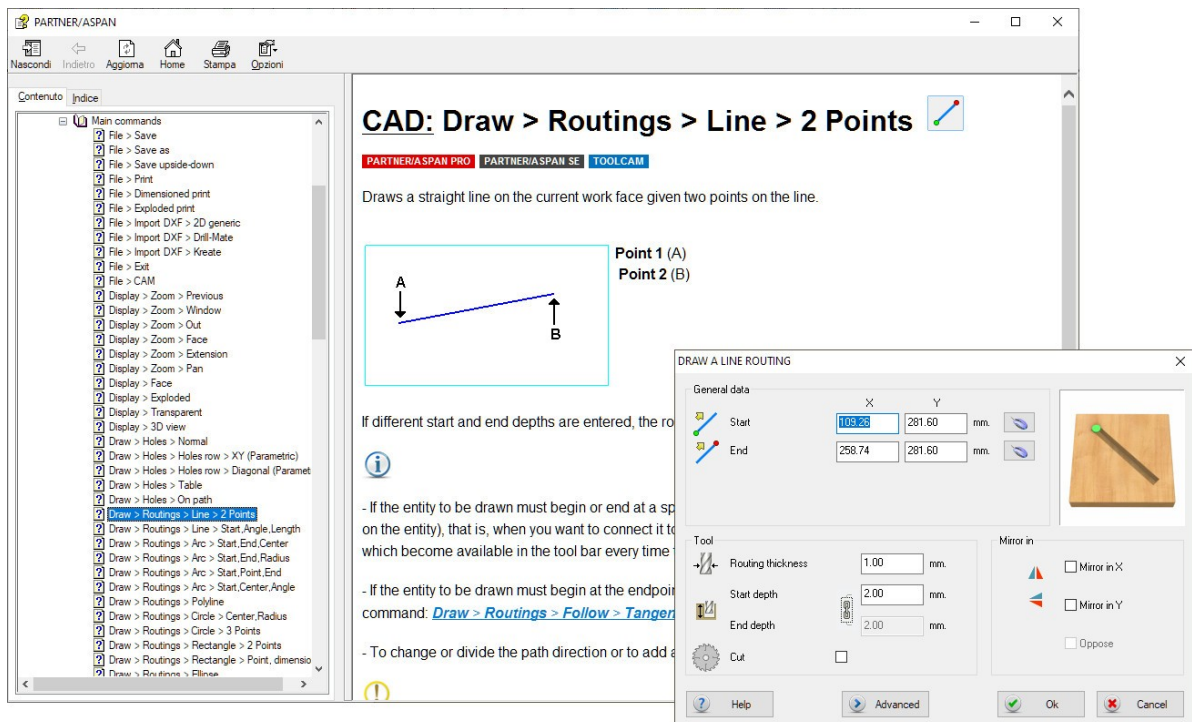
PARTNER/ASPAN

Nascondi Indietro Aggiorna Home Stampa Opzioni

Contenuto Indice

Main commands
File > Save
File > Save as
File > Save upside-down
File > Print
File > Dimensioned print
File > Exploded print
File > Import DXF > 2D generic
File > Import DXF > Drill-Mate
File > Import DXF > Kreate
File > Exit
File > CAM
Display > Zoom > Previous
Display > Zoom > Window
Display > Zoom > Out
Display > Zoom > Face
Display > Zoom > Extension
Display > Zoom > Pan
Display > Face
Display > Exploded
Display > Transparent
Display > 3D view
Draw > Holes > Normal
Draw > Holes > Holes row > XY (Parametric)
Draw > Holes > Holes row > Diagonal (Paramet
Draw > Holes > Table
Draw > Holes > On path
Draw > Routings > Line > 2 Points
Draw > Routings > Line > Start,Angle,Length
Draw > Routings > Arc > Start,End,Center
Draw > Routings > Arc > Start,End,Radius
Draw > Routings > Arc > Start,Point,End
Draw > Routings > Arc > Start,Center,Angle
Draw > Routings > Polyline
Draw > Routings > Circle > Center,Radius
Draw > Routings > Circle > 3 Points
Draw > Routings > Rectangle > 2 Points
Draw > Routings > Rectangle > Point, dimensio
Draw > Routings > Ellipse

CAD: Draw > Routings > Line > 2 Points

PARTNER/ASPAN PRO PARTNER/ASPAN SE TOOLCAM

Draws a straight line on the current work face given two points on the line.

A
B

Point 1 (A)
Point 2 (B)

If different start and end depths are entered, the ro

- If the entity to be drawn must begin or end at a sp on the entity), that is, when you want to connect it to which become available in the tool bar every time

- If the entity to be drawn must begin at the endpoi command: Draw > Routings > Follow > Tangen

- To change or divide the path direction or to add a

DRAW A LINE ROUTING

General data
X Y
Start 109.26 281.60 mm.
End 258.74 281.60 mm.

Tool
Routing thickness 1.00 mm.
Start depth 2.00 mm.
End depth 2.00 mm.
Cut

Mirror in
Mirror in X
Mirror in Y
Oppose

Help Advanced Ok Cancel